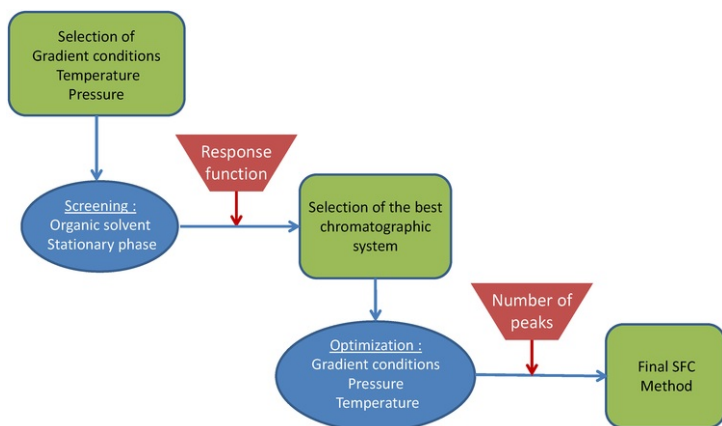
Selection of
Gradient conditions
Temperature
Pressure

Response function

Screening :
Organic solvent
Stationary phase

Selection of the best chromatographic system

Number of peaks

Optimization :
Gradient conditions
Pressure
Temperature

Final SFC Method